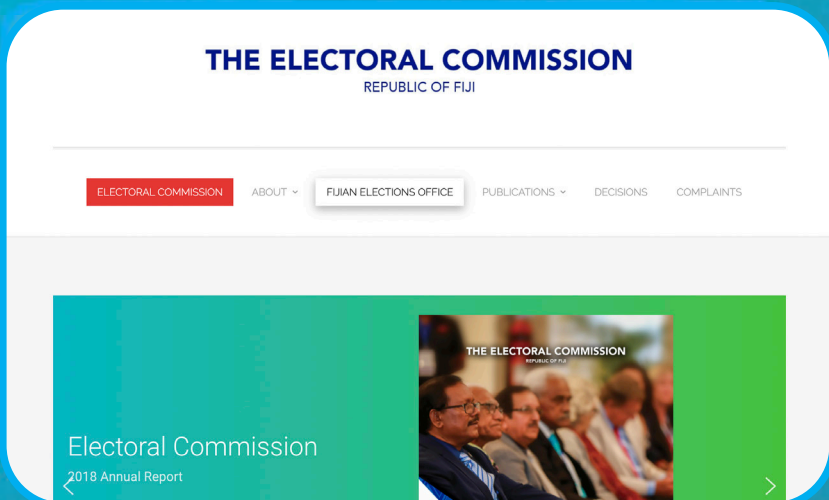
THE ELECTORAL COMMISSION
REPUBLIC OF FIJI

ELECTORAL COMMISSION ABOUT FIJIAN ELECTIONS OFFICE PUBLICATIONS DECISIONS COMPLAINTS

THE ELECTORAL COMMISSION
REPUBLIC OF FIJI

Electoral Commission
2018 Annual Report